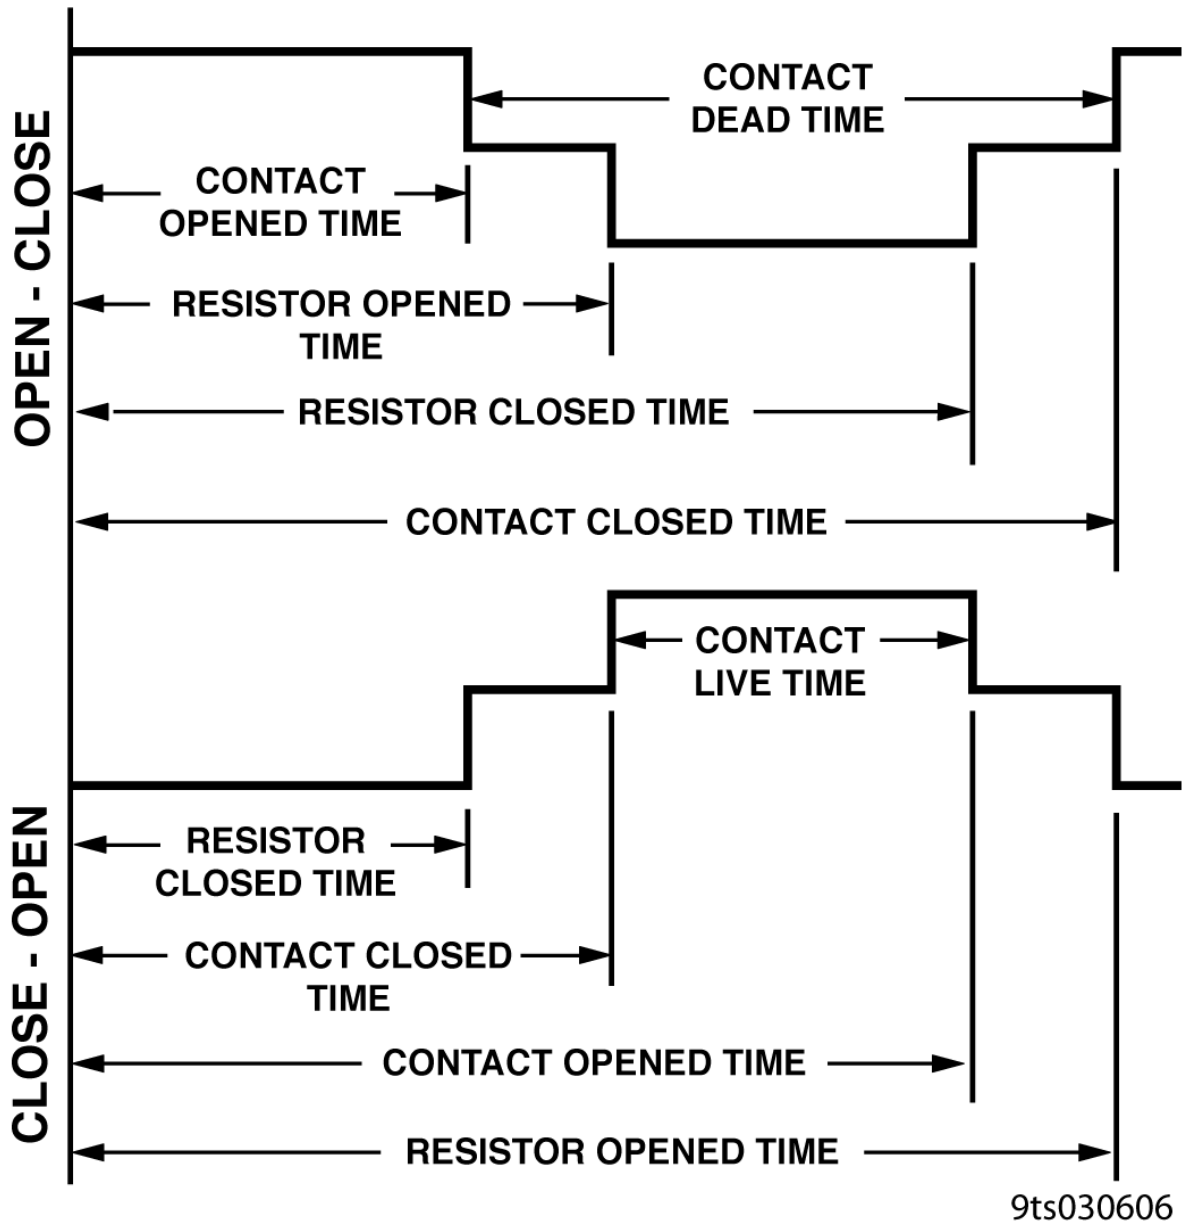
OPEN - CLOSE

CONTACT DEAD TIME

CONTACT OPENED TIME

RESISTOR OPENED TIME

RESISTOR CLOSED TIME

CONTACT CLOSED TIME

CLOSE - OPEN

CONTACT LIVE TIME

RESISTOR CLOSED TIME

CONTACT CLOSED TIME

CONTACT OPENED TIME

RESISTOR OPENED TIME

9ts030606